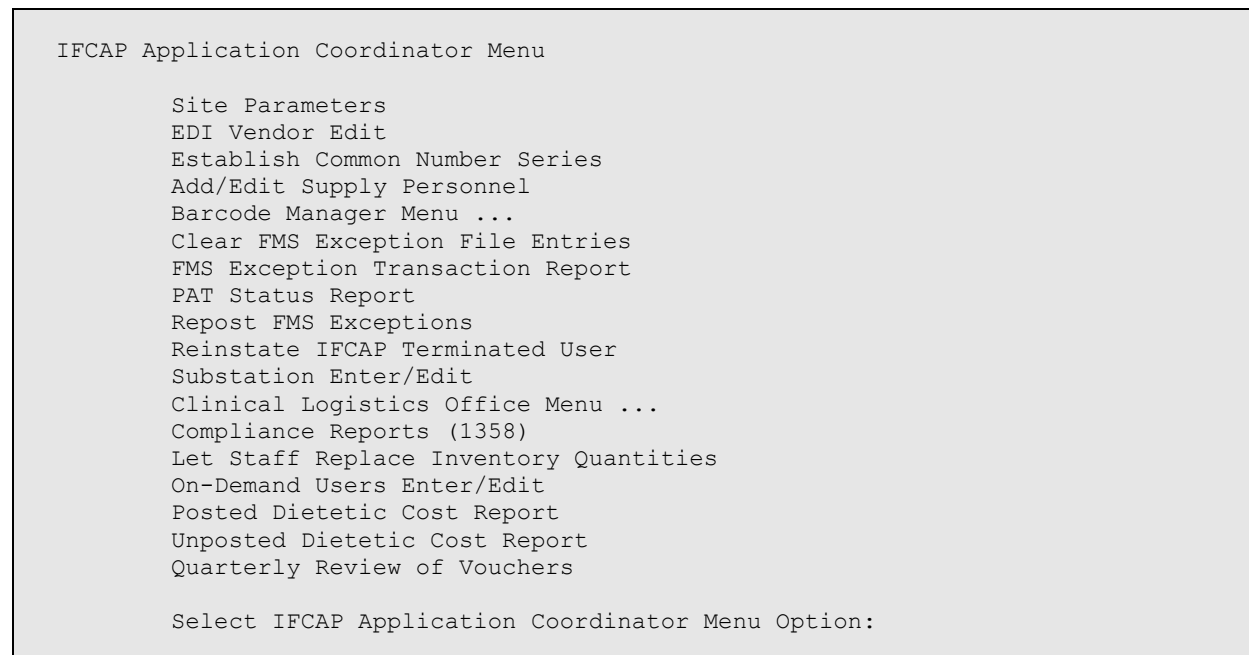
IFCAP Application Coordinator Menu

Site Parameters
EDI Vendor Edit
Establish Common Number Series
Add/Edit Supply Personnel
Barcode Manager Menu ...
Clear FMS Exception File Entries
FMS Exception Transaction Report
PAT Status Report
Repost FMS Exceptions
Reinstate IFCAP Terminated User
Substation Enter/Edit
Clinical Logistics Office Menu ...
Compliance Reports (1358)
Let Staff Replace Inventory Quantities
On-Demand Users Enter/Edit
Posted Dietetic Cost Report
Unposted Dietetic Cost Report
Quarterly Review of Vouchers

Select IFCAP Application Coordinator Menu Option: